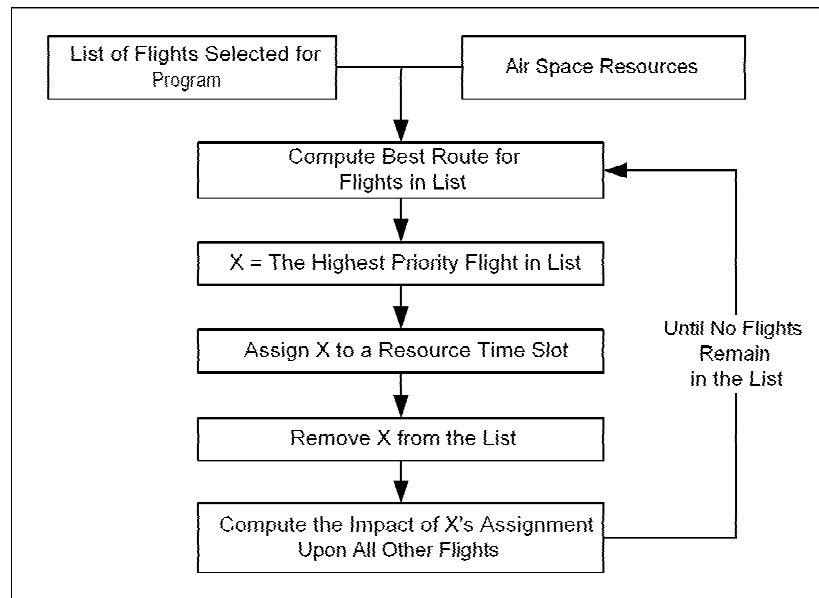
List of Flights Selected for Program

Air Space Resources

Compute Best Route for Flights in List

X = The Highest Priority Flight in List

Assign X to a Resource Time Slot

Remove X from the List

Compute the Impact of X's Assignment Upon All Other Flights

Until No Flights Remain in the List